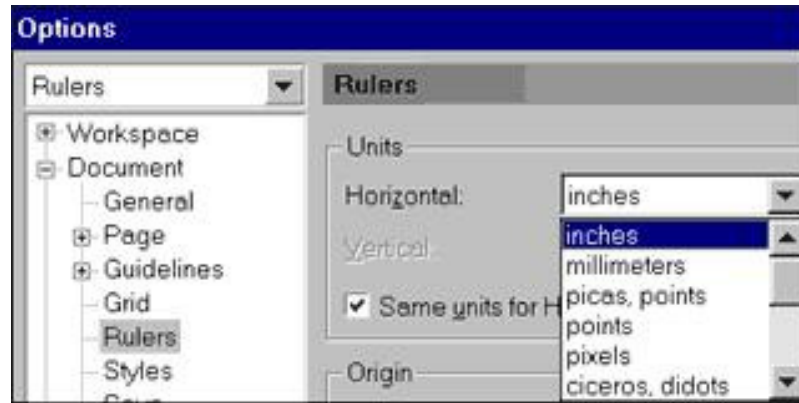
Options

Rulers

Workspace
Document
General
Page
Guidelines
Grid
Rulers
Styles
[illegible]

Rulers

Units
Horizontal:
inches
Vertical:
Same units for H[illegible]

inches
millimeters
picas, points
points
pixels
ciceros, didots

Origin